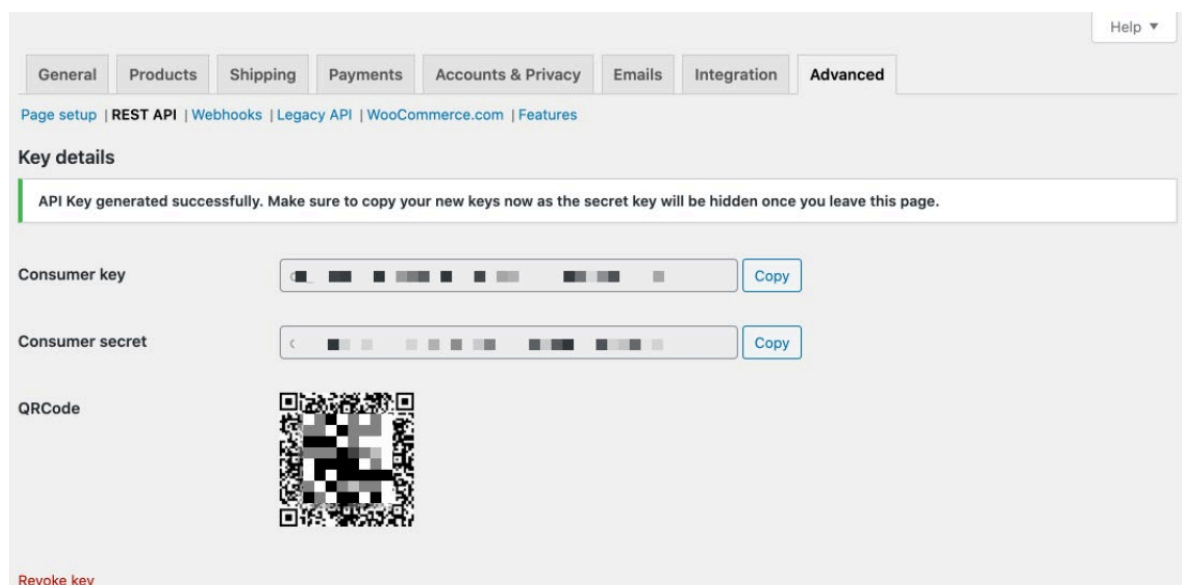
Help ▼

General | Products | Shipping | Payments | Accounts & Privacy | Emails | Integration | Advanced

Page setup | REST API | Webhooks | Legacy API | WooCommerce.com | Features

Key details

API Key generated successfully. Make sure to copy your new keys now as the secret key will be hidden once you leave this page.

Consumer key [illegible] Copy

Consumer secret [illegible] Copy

QRCode

Revoke key